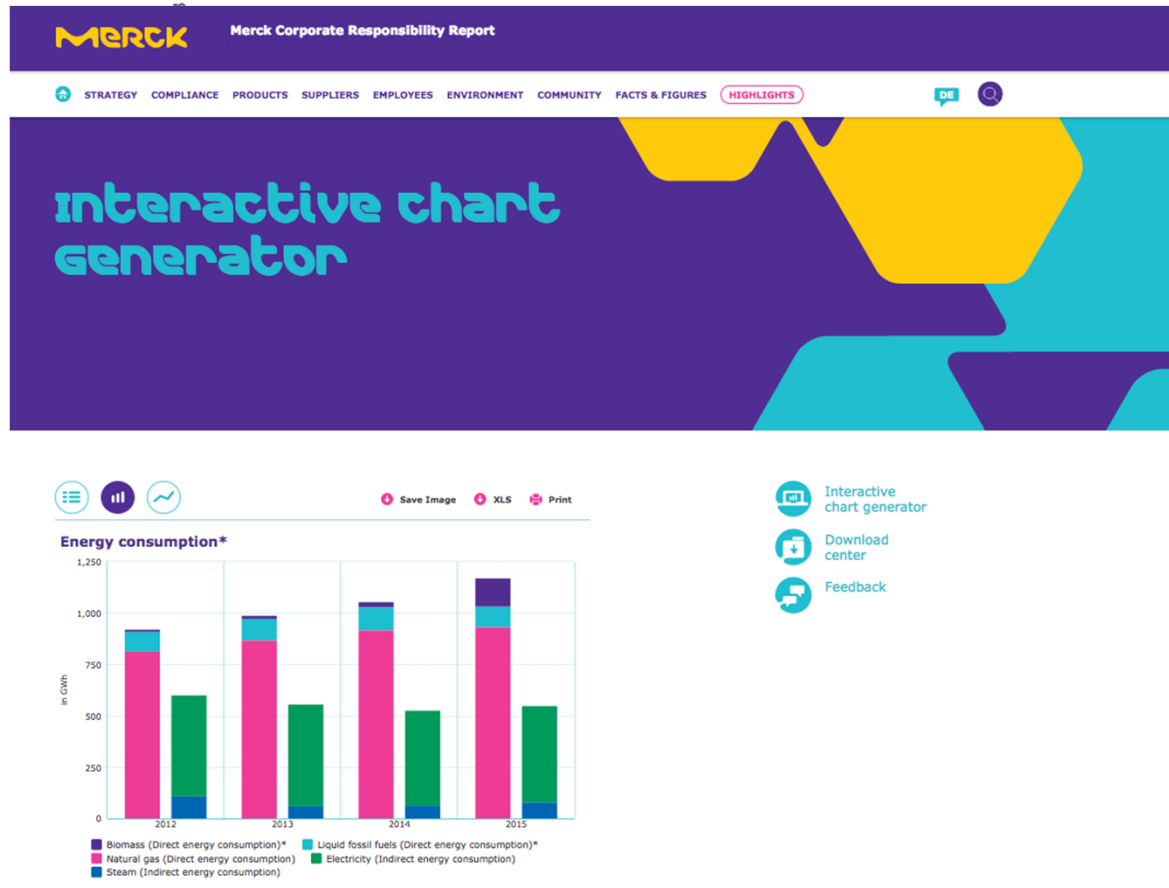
MERCK Merck Corporate Responsibility Report

STRATEGY COMPLIANCE PRODUCTS SUPPLIERS EMPLOYEES ENVIRONMENT COMMUNITY FACTS & FIGURES HIGHLIGHTS DE

Interactive chart generator

Save Image XLS Print

Energy consumption*

1,250
1,000
750
500
250
0

in GWh

2012 2013 2014 2015

Biomass (Direct energy consumption)* Liquid fossil fuels (Direct energy consumption)*
Natural gas (Direct energy consumption) Electricity (Indirect energy consumption)
Steam (Indirect energy consumption)

Interactive chart generator

Download center

Feedback